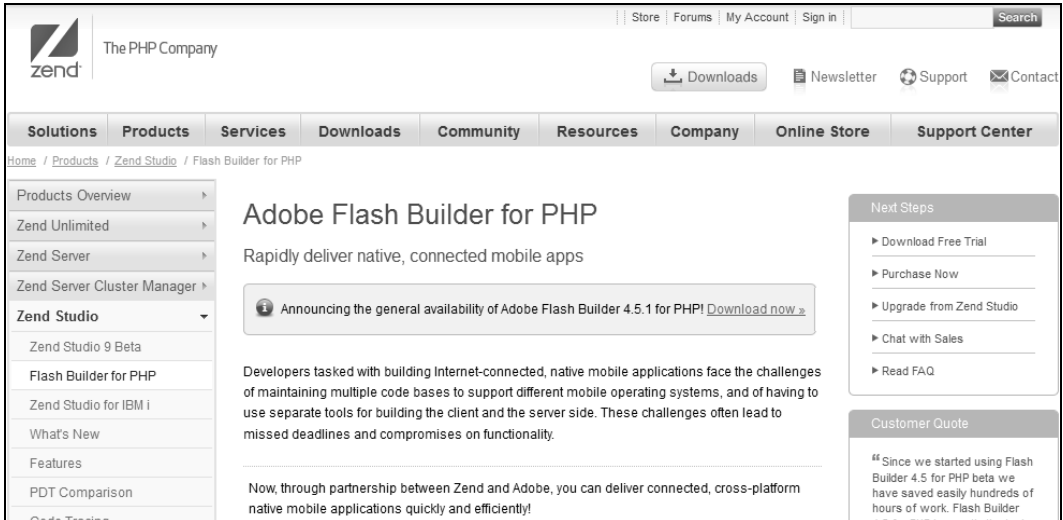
zend The PHP Company

Store | Forums | My Account | Sign in | Search

Downloads Newsletter Support Contact

Solutions Products Services Downloads Community Resources Company Online Store Support Center

Home / Products / Zend Studio / Flash Builder for PHP

Products Overview
Zend Unlimited
Zend Server
Zend Server Cluster Manager
Zend Studio
Zend Studio 9 Beta
Flash Builder for PHP
Zend Studio for IBM i
What's New
Features
PDT Comparison
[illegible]

Adobe Flash Builder for PHP

Rapidly deliver native, connected mobile apps

Announcing the general availability of Adobe Flash Builder 4.5.1 for PHP! Download now »

Developers tasked with building Internet-connected, native mobile applications face the challenges of maintaining multiple code bases to support different mobile operating systems, and of having to use separate tools for building the client and the server side. These challenges often lead to missed deadlines and compromises on functionality.

Now, through partnership between Zend and Adobe, you can deliver connected, cross-platform native mobile applications quickly and efficiently!

Next Steps
▸ Download Free Trial
▸ Purchase Now
▸ Upgrade from Zend Studio
▸ Chat with Sales
▸ Read FAQ

Customer Quote
"Since we started using Flash Builder 4.5 for PHP beta we have saved easily hundreds of hours of work. Flash Builder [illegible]